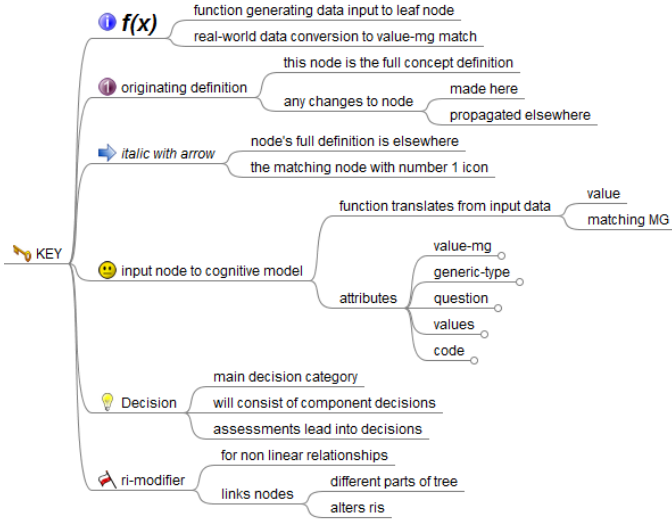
KEY

f(x)
function generating data input to leaf node
real-world data conversion to value-mg match

originating definition
this node is the full concept definition
any changes to node
made here
propagated elsewhere

italic with arrow
node's full definition is elsewhere
the matching node with number 1 icon

input node to cognitive model
function translates from input data
value
matching MG
attributes
value-mg
generic-type
question
values
code

Decision
main decision category
will consist of component decisions
assessments lead into decisions

ri-modifier
for non linear relationships
links nodes
different parts of tree
alters ris